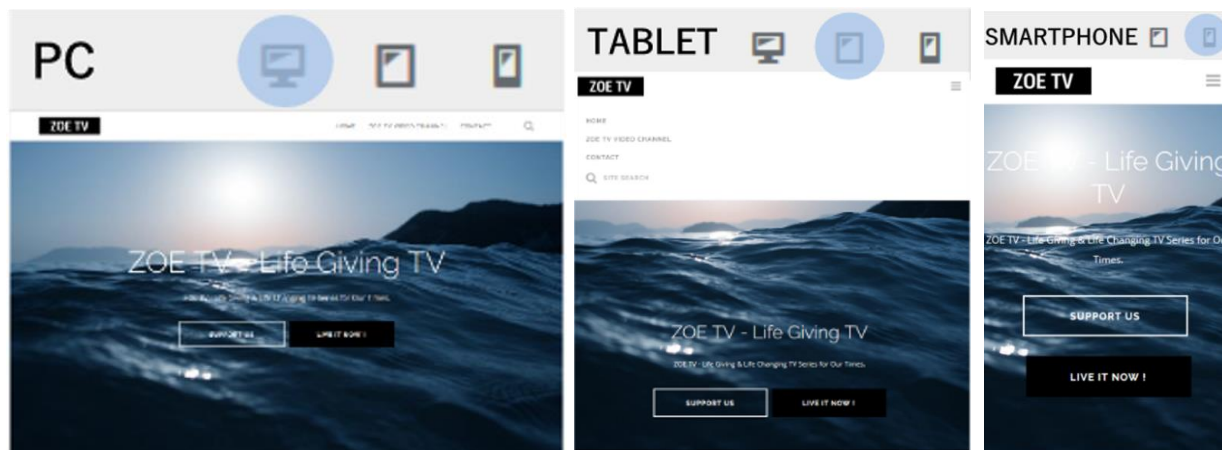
PC

ZOE TV

HOME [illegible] CONTACT

ZOE TV - Life Giving TV

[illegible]

SUPPORT US

LIVE IT NOW !

TABLET

ZOE TV

HOME

ZOE TV VIDEO CHANNEL

CONTACT

SITE SEARCH

ZOE TV - Life Giving TV

ZOE TV - Life Giving & Life Changing TV Series for Our Times.

SUPPORT US

LIVE IT NOW !

SMARTPHONE

ZOE TV

ZOE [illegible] - Life Giving TV

ZOE TV - Life Giving & Life Changing TV Series for O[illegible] Times.

SUPPORT US

LIVE IT NOW !